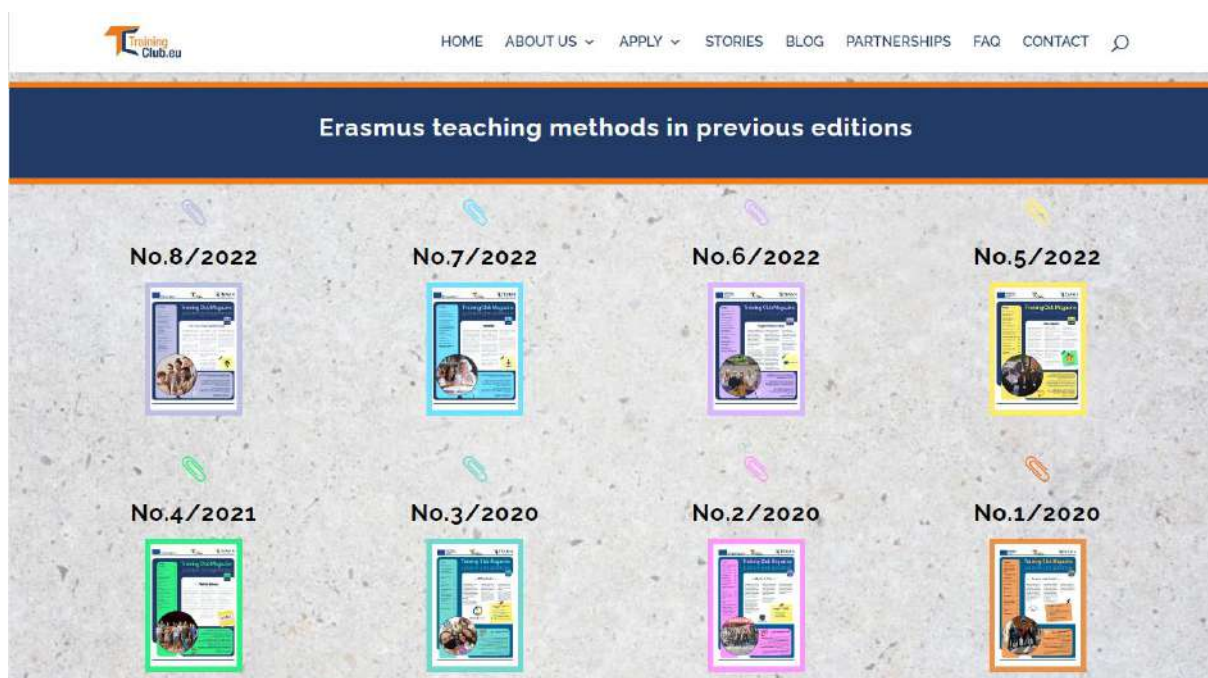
Training Club.eu

HOME ABOUT US APPLY STORIES BLOG PARTNERSHIPS FAQ CONTACT

Erasmus teaching methods in previous editions

No.8/2022

No.7/2022

No.6/2022

No.5/2022

No.4/2021

No.3/2020

No.2/2020

No.1/2020